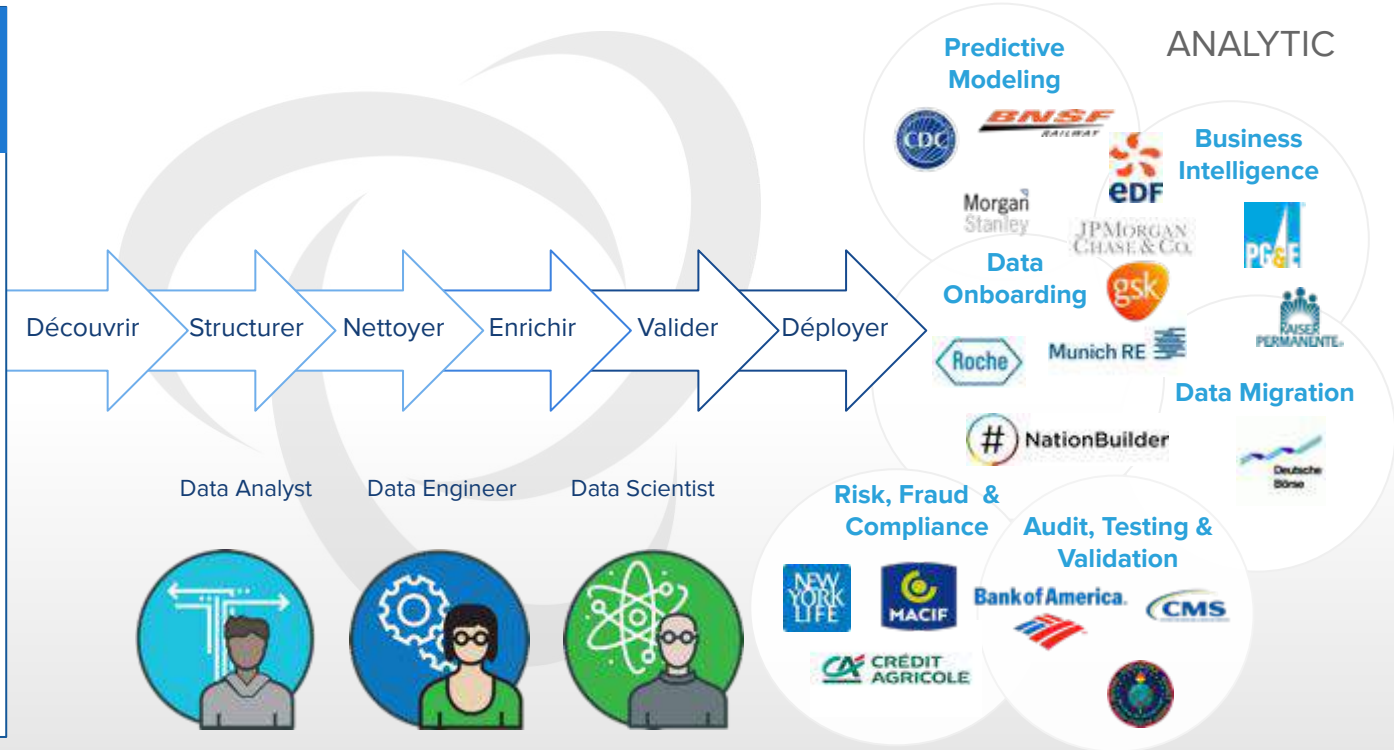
ANALYTIC

Découvrir
Structurer
Nettoyer
Enrichir
Valider
Déployer

Data Analyst
Data Engineer
Data Scientist

Predictive Modeling
CDC
BNSF RAILWAY
Morgan Stanley

Business Intelligence
eDF
JPMORGAN CHASE & CO.
PG&E

Data Onboarding
gsk
Roche
Munich RE
KAISER PERMANENTE

Data Migration
NationBuilder
Deutsche Börse

Risk, Fraud & Compliance
NEW YORK LIFE
MACIF
CRÉDIT AGRICOLE

Audit, Testing & Validation
Bank of America
CMS